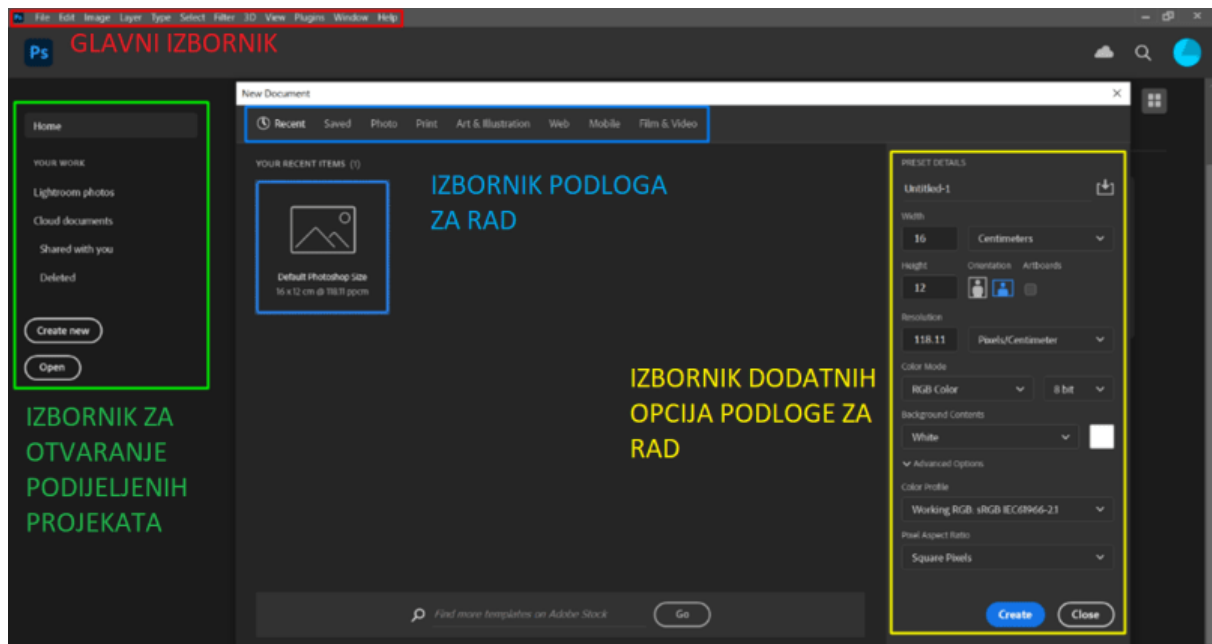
Ps File Edit Image Layer Type Select Filter 3D View Plugins Window Help

Ps GLAVNI IZBORNIK

Home

YOUR WORK

Lightroom photos

Cloud documents

Shared with you

Deleted

Create new

Open

IZBORNIK ZA OTVARANJE PODIJELJENIH PROJEKATA

New Document

Recent Saved Photo Print Art & Illustration Web Mobile Film & Video

YOUR RECENT ITEMS (1)

Default Photoshop Size
16 x 12 cm @ 118.11 ppcm

IZBORNIK PODLOGA ZA RAD

IZBORNIK DODATNIH OPCIJA PODLOGE ZA RAD

Find more templates on Adobe Stock

Go

PRESET DETAILS

Untitled-1

Width

16 Centimeters

Height Orientation Artboards

12

Resolution

118.11 Pixels/Centimeter

Color Mode

RGB Color 8 bit

Background Contents

White

Advanced Options

Color Profile

Working RGB: sRGB IEC61966-2.1

Pixel Aspect Ratio

Square Pixels

Create Close